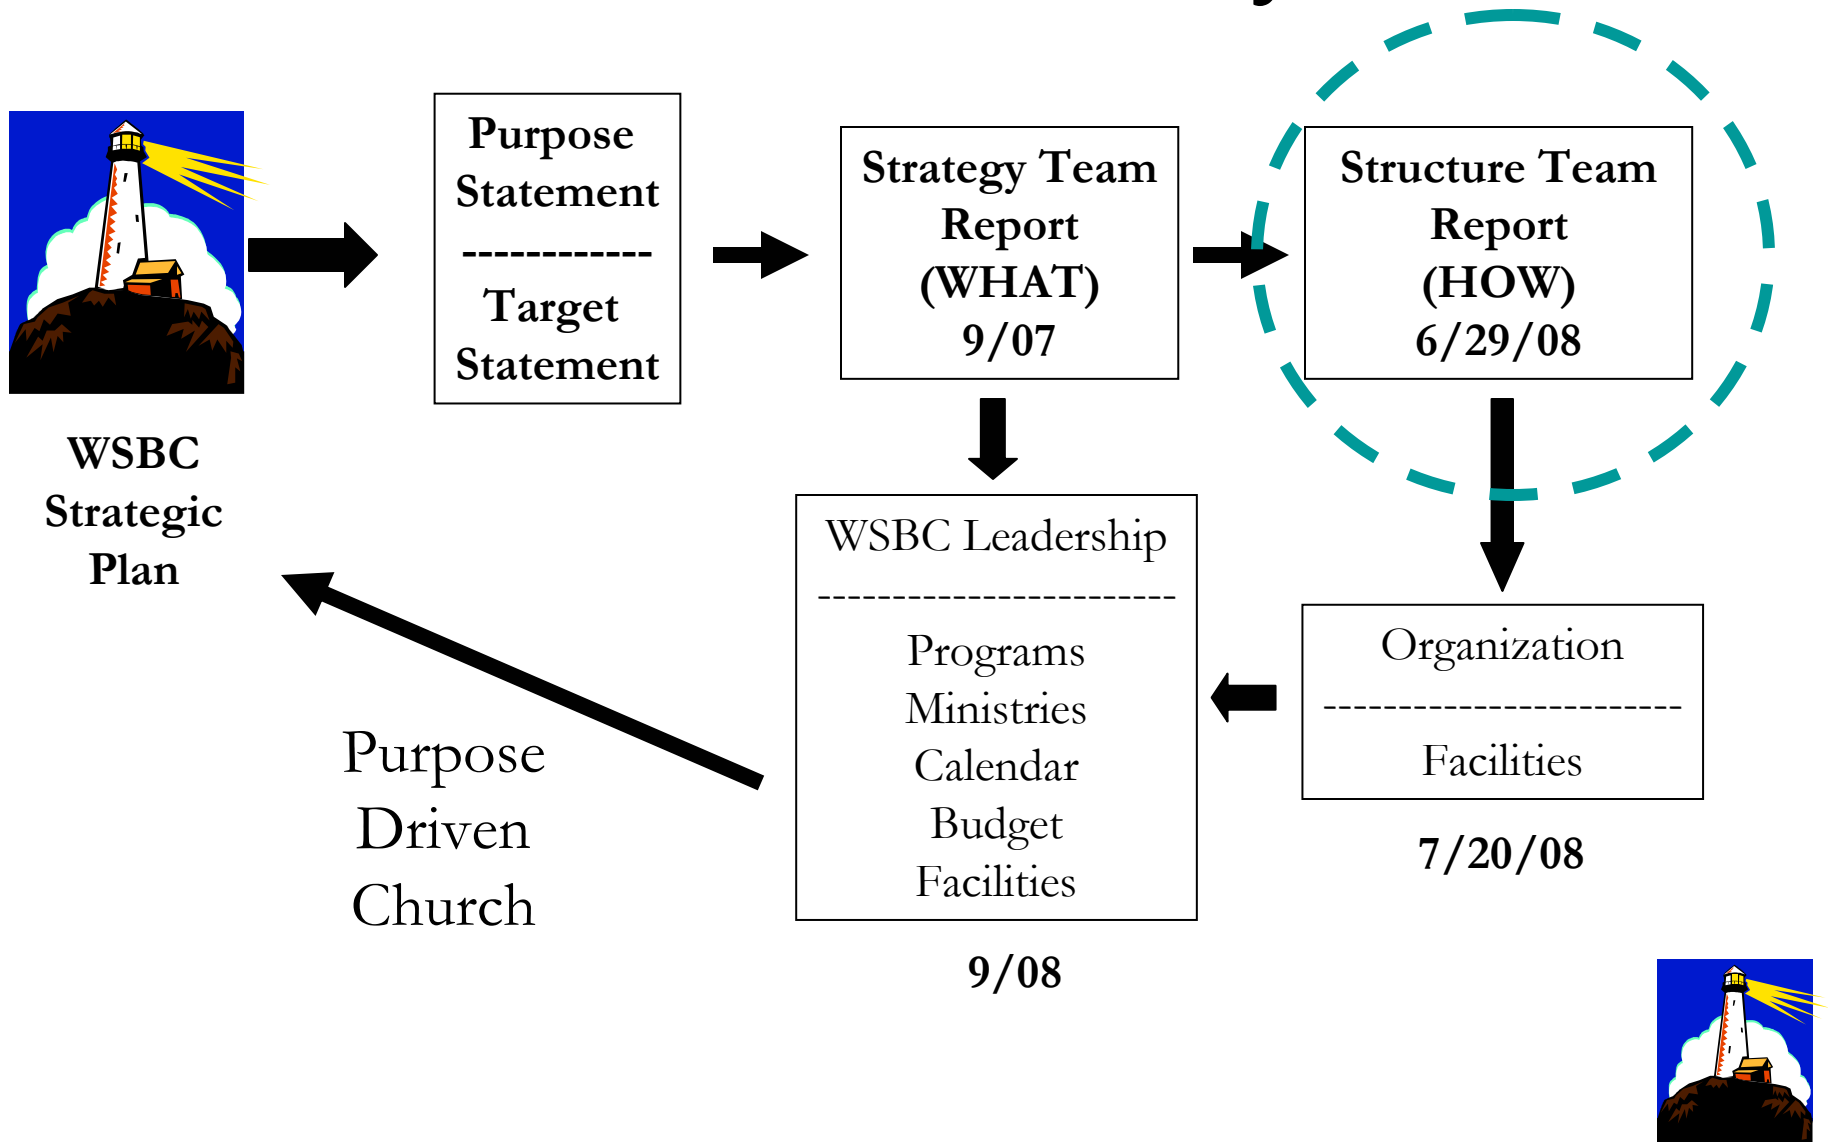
WSBC Strategic Plan

Purpose Statement
------------
Target Statement

Strategy Team Report (WHAT) 9/07

Structure Team Report (HOW) 6/29/08

WSBC Leadership
------------------------
Programs
Ministries
Calendar
Budget
Facilities

9/08

Organization
------------------------
Facilities

7/20/08

Purpose Driven Church